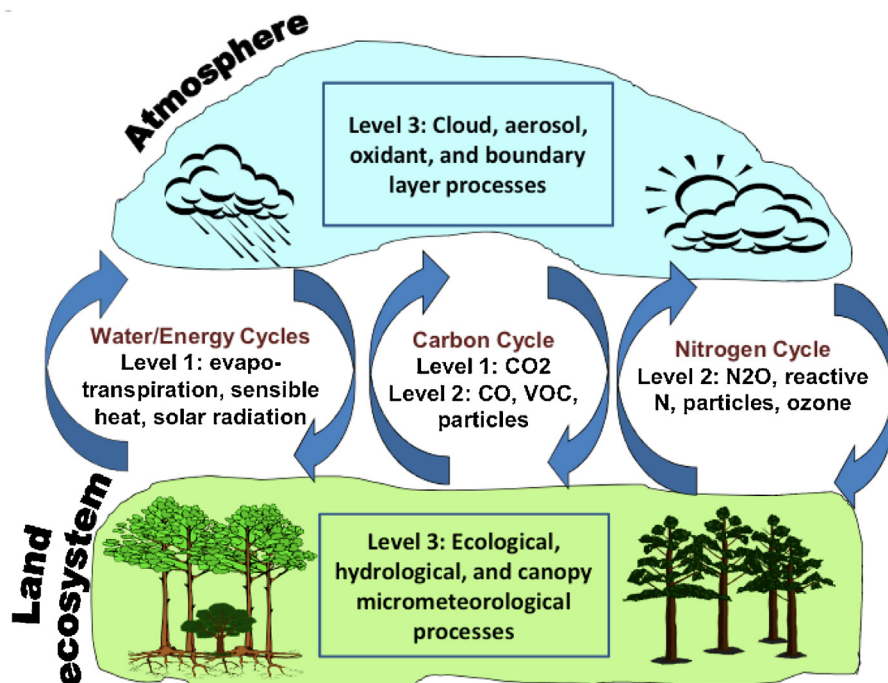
Atmosphere

Level 3: Cloud, aerosol, oxidant, and boundary layer processes

Water/Energy Cycles
Level 1: evapotranspiration, sensible heat, solar radiation

Carbon Cycle
Level 1: CO2
Level 2: CO, VOC, particles

Nitrogen Cycle
Level 2: N2O, reactive N, particles, ozone

Land ecosystem

Level 3: Ecological, hydrological, and canopy micrometeorological processes